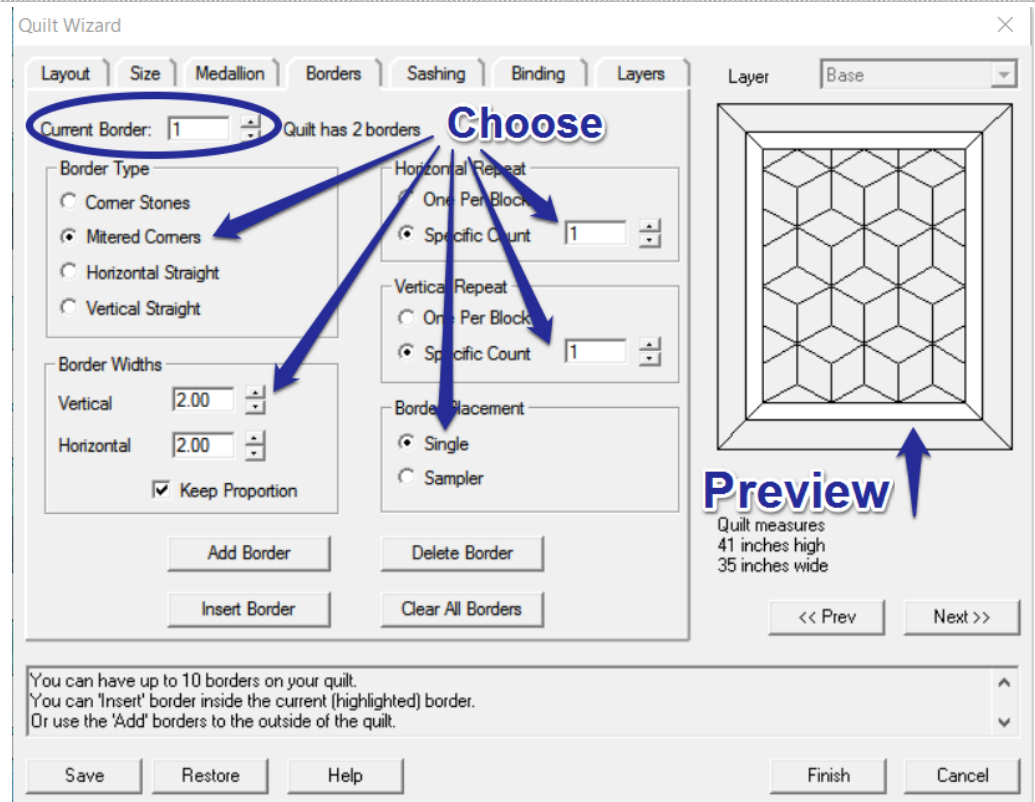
Quilt Wizard

Layout | Size | Medallion | Borders | Sashing | Binding | Layers

Layer Base

Current Border: 1 Quilt has 2 borders

Choose

Border Type
Corner Stones
Mitered Corners
Horizontal Straight
Vertical Straight

Horizontal Repeat
One Per Block
Specific Count 1

Vertical Repeat
One Per Block
Specific Count 1

Border Widths
Vertical 2.00
Horizontal 2.00
Keep Proportion

Border Placement
Single
Sampler

Preview

Quilt measures
41 inches high
35 inches wide

Add Border
Delete Border
Insert Border
Clear All Borders

<< Prev
Next >>

You can have up to 10 borders on your quilt.
You can 'Insert' border inside the current (highlighted) border.
Or use the 'Add' borders to the outside of the quilt.

Save
Restore
Help
Finish
Cancel